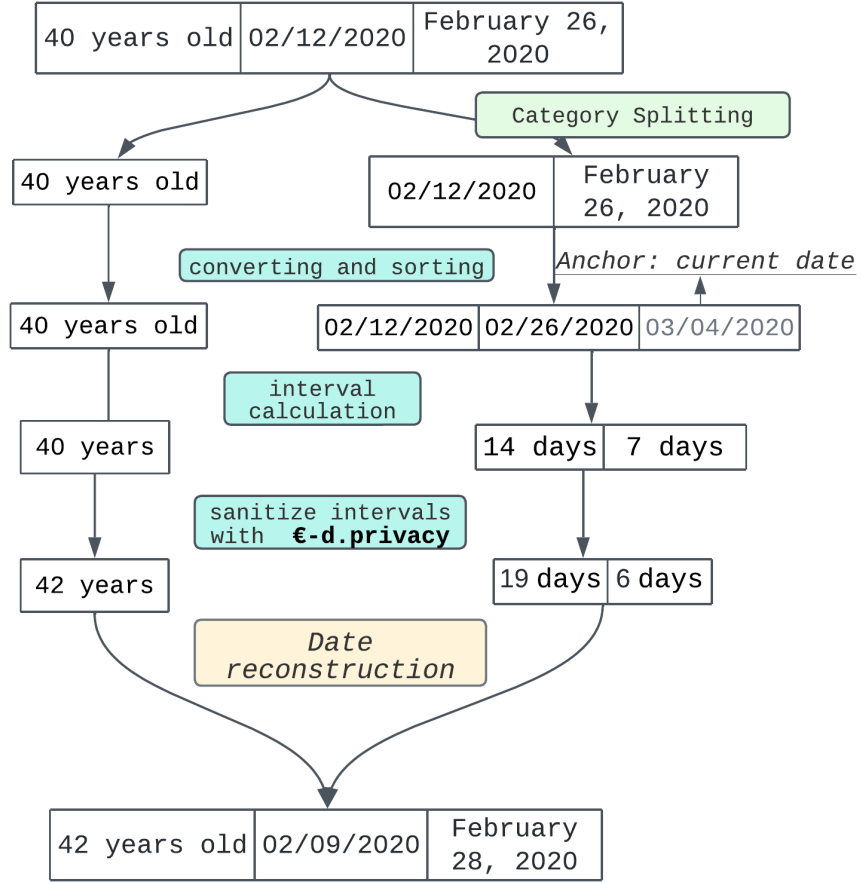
40 years old | 02/12/2020 | February 26, 2020

Category Splitting

40 years old

02/12/2020 | February 26, 2020

converting and sorting

Anchor: current date

40 years old

02/12/2020 | 02/26/2020 | 03/04/2020

interval calculation

40 years

14 days | 7 days

sanitize intervals with €-d.privacy

42 years

19 days | 6 days

Date reconstruction

42 years old | 02/09/2020 | February 28, 2020